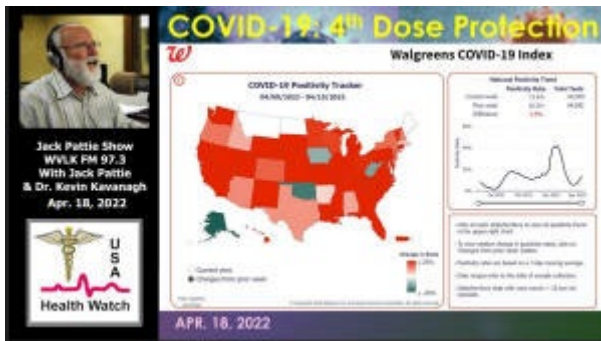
COVID-19: 4th Dose Protection

Jack Pattie Show
WVLK FM 97.3
With Jack Pattie
& Dr. Kevin Kavanagh
Apr. 18, 2022

USA
Health Watch

W

Walgreens COVID-19 Index

COVID-19 Positivity Tracker
04/09/2022 – 04/15/2022

National Positivity Trend

Positivity Rate
Total Tests
Current week
Prior week
Difference

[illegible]

APR. 18, 2022